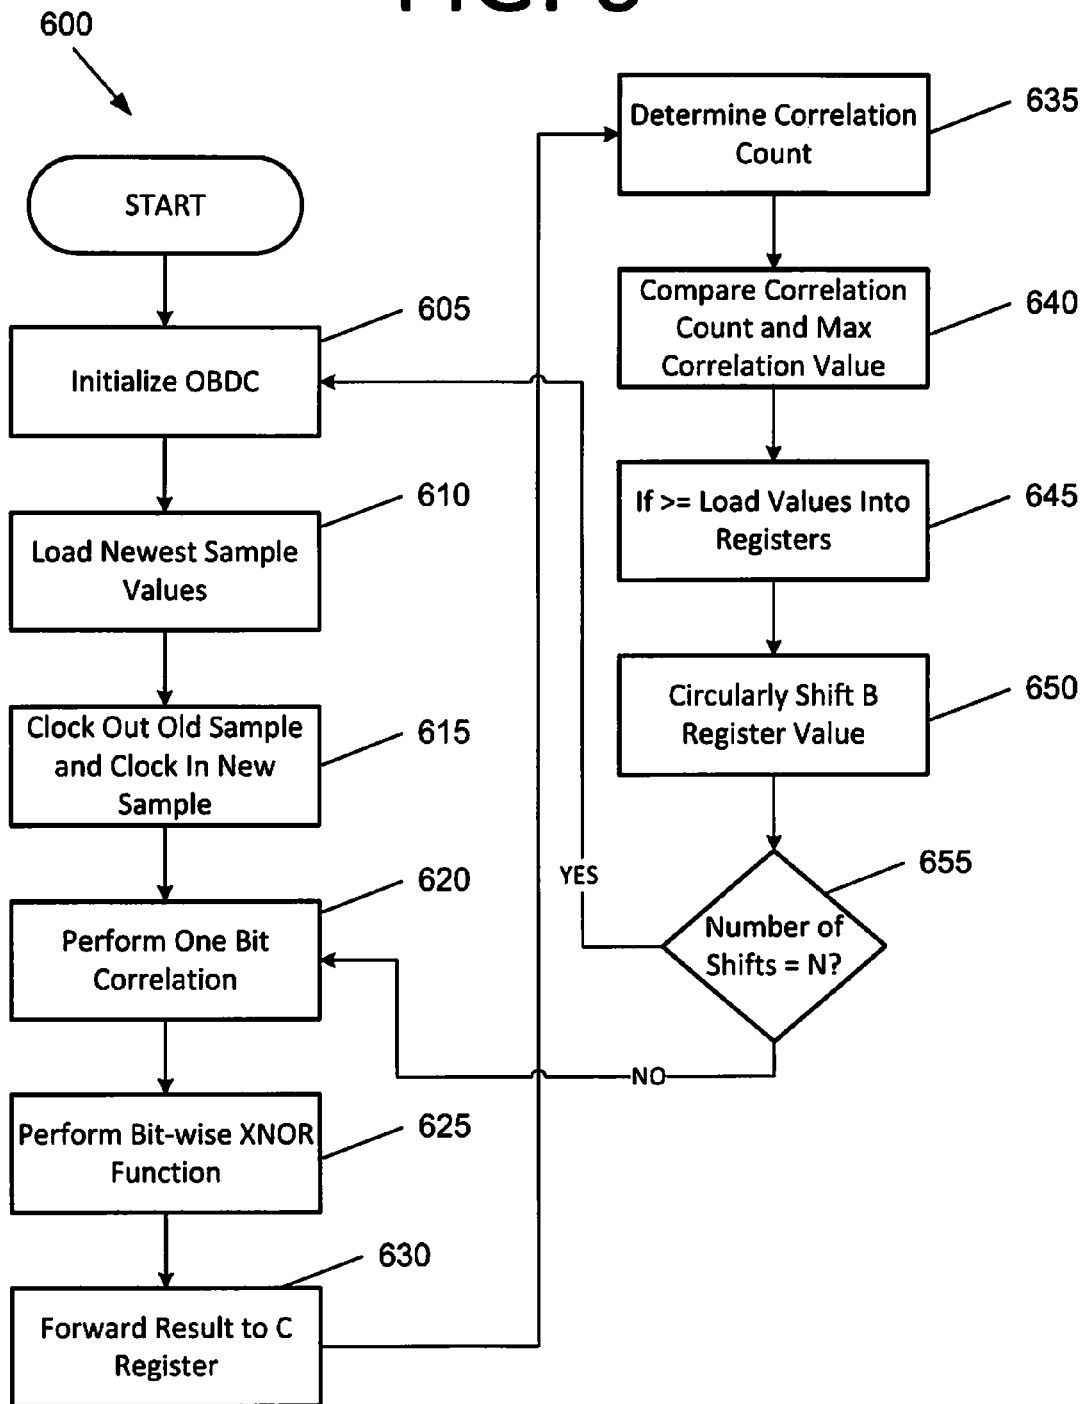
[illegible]

600

START

Initialize OBDC

605

Load Newest Sample Values

610

Clock Out Old Sample and Clock In New Sample

615

Perform One Bit Correlation

620

Perform Bit-wise XNOR Function

625

Forward Result to C Register

630

Determine Correlation Count

635

Compare Correlation Count and Max Correlation Value

640

If >= Load Values Into Registers

645

Circularly Shift B Register Value

650

Number of Shifts = N?

655

YES

NO